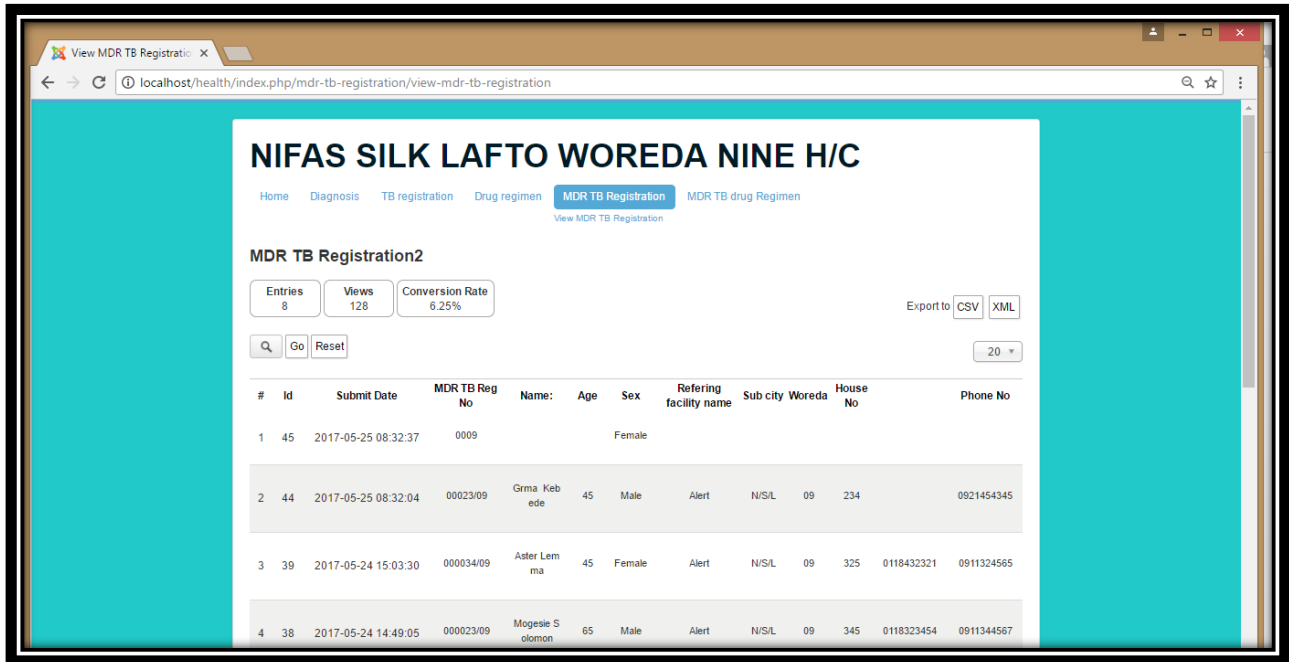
View MDR TB Registratio ×

localhost/health/index.php/mdr-tb-registration/view-mdr-tb-registration

NIFAS SILK LAFTO WOREDA NINE H/C

Home Diagnosis TB registration Drug regimen MDR TB Registration MDR TB drug Regimen

View MDR TB Registration

MDR TB Registration2

Entries 8 | Views 128 | Conversion Rate 6.25%

Export to CSV XML

Go Reset

20

| # | Id | Submit Date | MDR TB Reg No | Name: | Age | Sex | Refering facility name | Sub city | Woreda | House No | | Phone No |
|---|---|---|---|---|---|---|---|---|---|---|---|---|
| 1 | 45 | 2017-05-25 08:32:37 | 0009 | | | Female | | | | | | |
| 2 | 44 | 2017-05-25 08:32:04 | 00023/09 | Grma Kebede | 45 | Male | Alert | N/S/L | 09 | 234 | | 0921454345 |
| 3 | 39 | 2017-05-24 15:03:30 | 000034/09 | Aster Lemma | 45 | Female | Alert | N/S/L | 09 | 325 | 0118432321 | 0911324565 |
| 4 | 38 | 2017-05-24 14:49:05 | 000023/09 | Mogesie Solomon | 65 | Male | Alert | N/S/L | 09 | 345 | 0118323454 | 0911344567 |